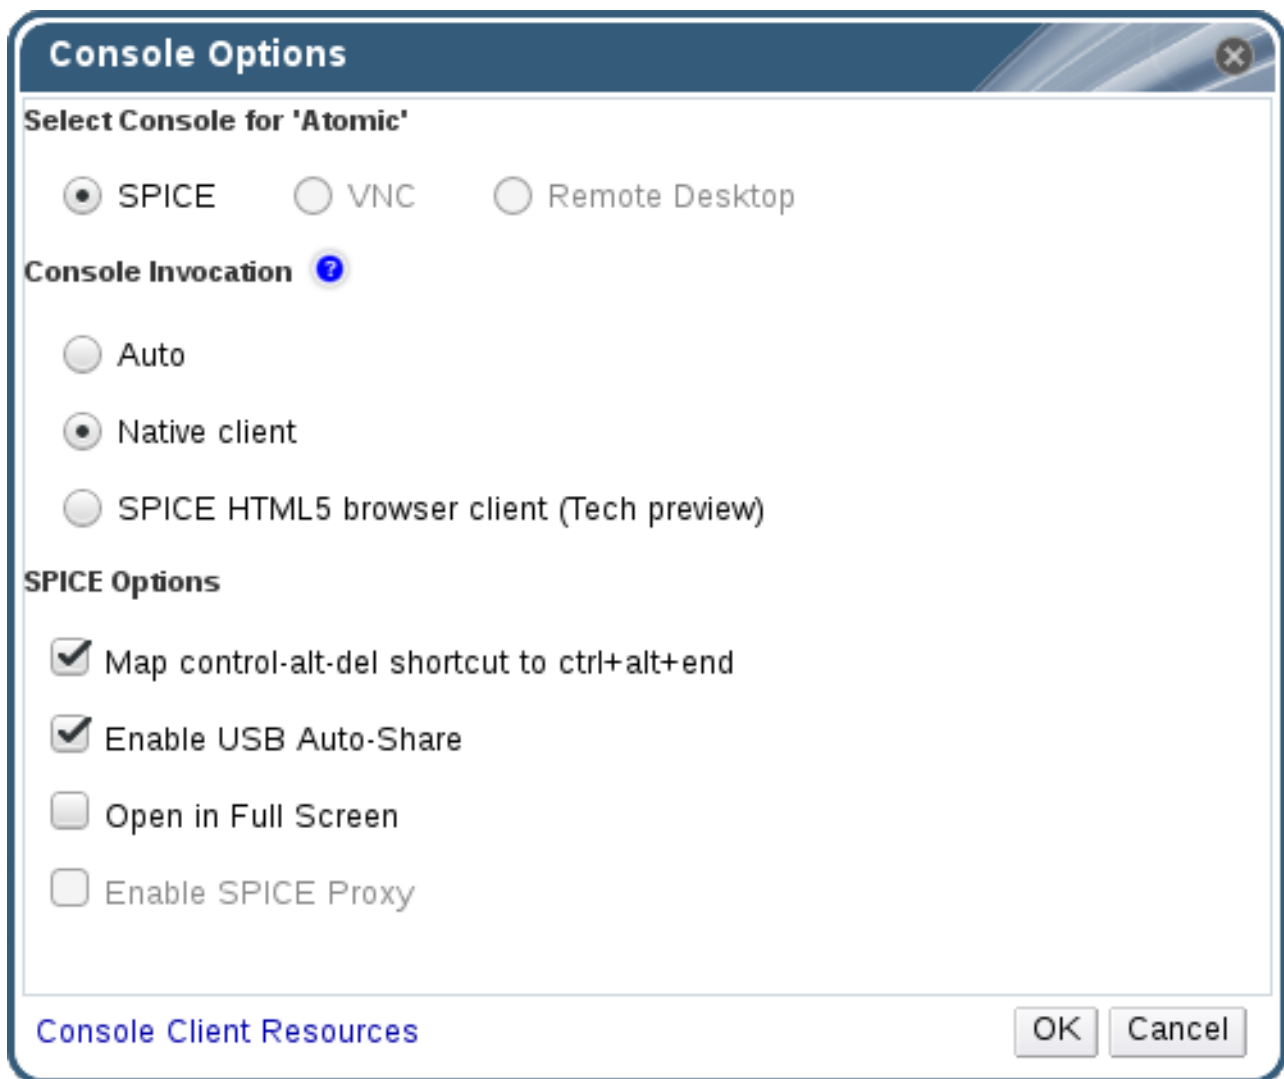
Console Options

Select Console for 'Atomic'

SPICE VNC Remote Desktop

Console Invocation

Auto

Native client

SPICE HTML5 browser client (Tech preview)

SPICE Options

Map control-alt-del shortcut to ctrl+alt+end

Enable USB Auto-Share

Open in Full Screen

Enable SPICE Proxy

Console Client Resources

OK Cancel